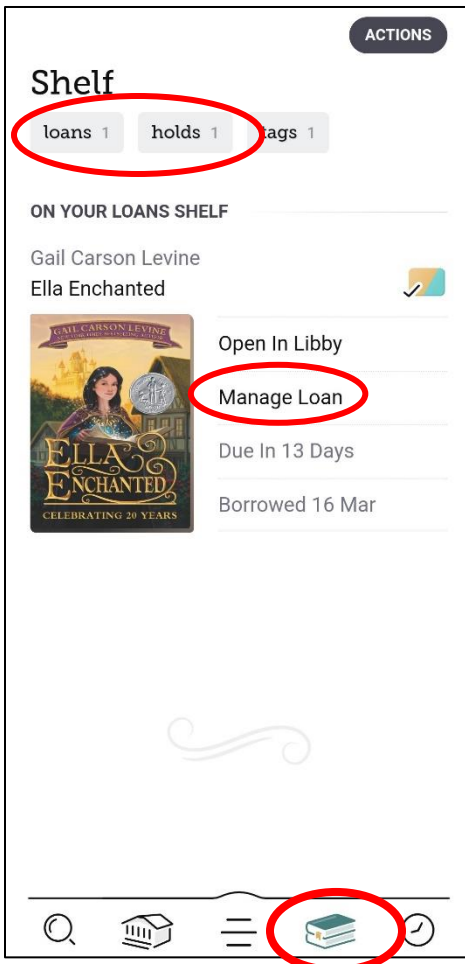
ACTIONS

Shelf

loans 1 holds 1 tags 1

ON YOUR LOANS SHELF

Gail Carson Levine
Ella Enchanted

GAIL CARSON LEVINE
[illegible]
ELLA ENCHANTED
CELEBRATING 20 YEARS

Open In Libby
Manage Loan
Due In 13 Days
Borrowed 16 Mar